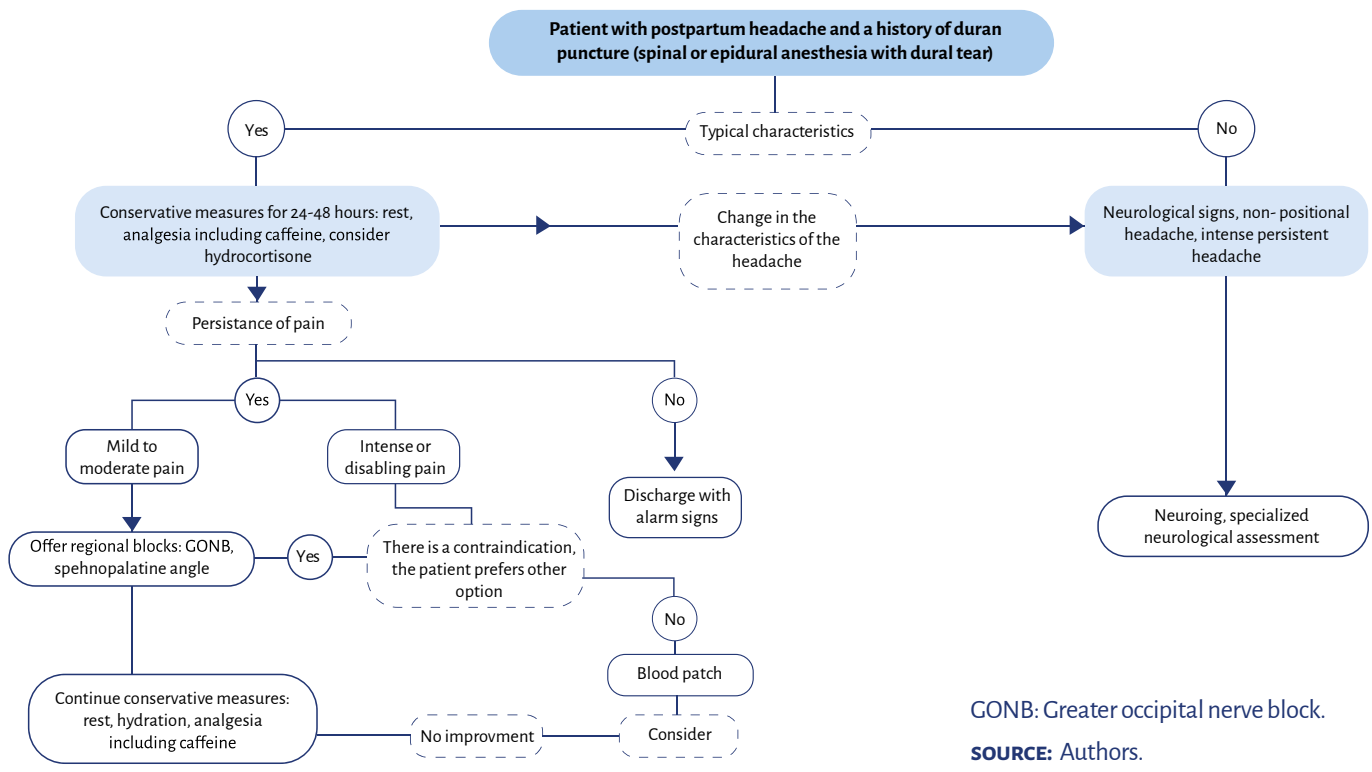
Patient with postpartum headache and a history of duran puncture (spinal or epidural anesthesia with dural tear)

Yes

Typical characteristics

No

Conservative measures for 24-48 hours: rest, analgesia including caffeine, consider hydrocortisone

Change in the characteristics of the headache

Neurological signs, non- positional headache, intense persistent headache

Persistance of pain

Yes

No

Mild to moderate pain

Intense or disabling pain

Discharge with alarm signs

Neuroing, specialized neurological assessment

Offer regional blocks: GONB, spehnopalatine angle

Yes

There is a contraindication, the patient prefers other option

No

Blood patch

Continue conservative measures: rest, hydration, analgesia including caffeine

No improvment

Consider

GONB: Greater occipital nerve block.

SOURCE: Authors.